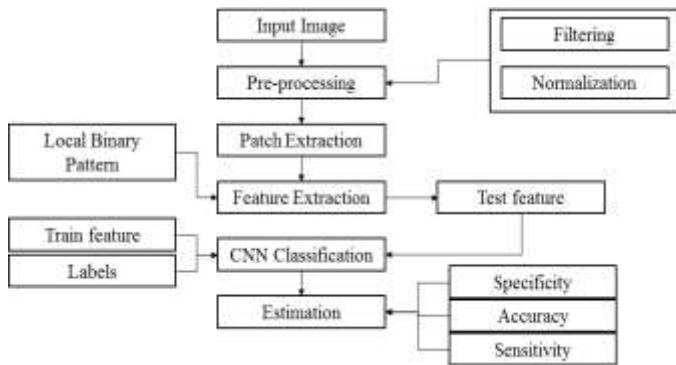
Input Image

Filtering

Normalization

Pre-processing

Patch Extraction

Local Binary Pattern

Feature Extraction

Test feature

Train feature

Labels

CNN Classification

Estimation

Specificity

Accuracy

Sensitivity